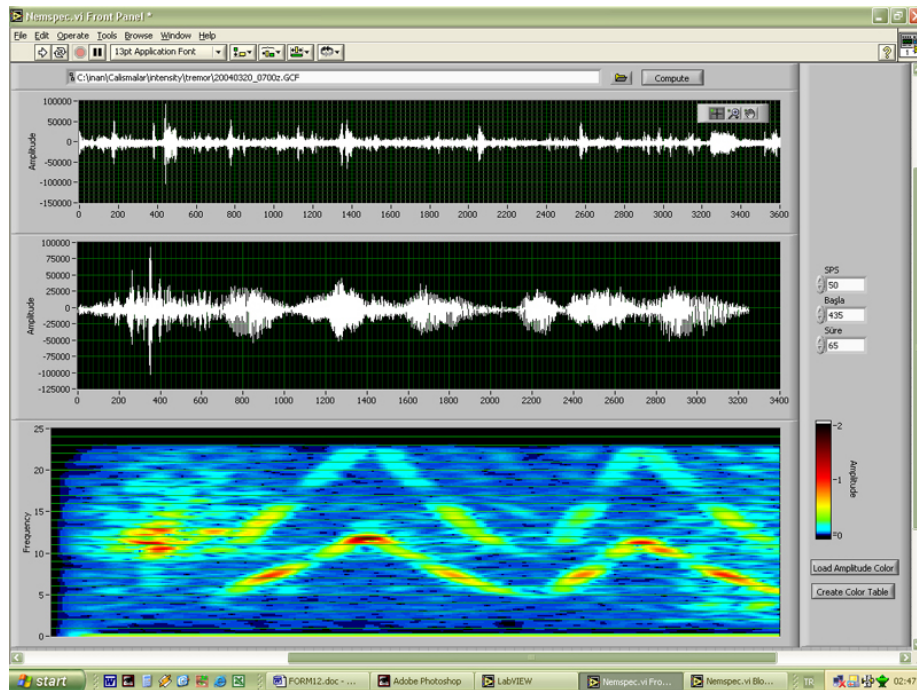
Nemspec.vi Front Panel *

File Edit Operate Tools Browse Window Help

13pt Application Font

C:\inan\Calismalar\intensity\tremor\20040320_0700z.GCF

Compute

100000
50000
0
-50000
-100000
-150000

Amplitude

0 200 400 600 800 1000 1200 1400 1600 1800 2000 2200 2400 2600 2800 3000 3200 3400 3600

100000
75000
50000
25000
0
-25000
-50000
-75000
-100000
-125000

Amplitude

0 200 400 600 800 1000 1200 1400 1600 1800 2000 2200 2400 2600 2800 3000 3200 3400

SPS
50
Başla
435
Süre
65

25
20
15
10
5
0

Frequency

2
1
0

Amplitude

Load Amplitude Color

Create Color Table

start

FORM12.doc - ...

Adobe Photoshop

LabVIEW

Nemspec.vi Fro...

Nemspec.vi Blo...

TR

02:47